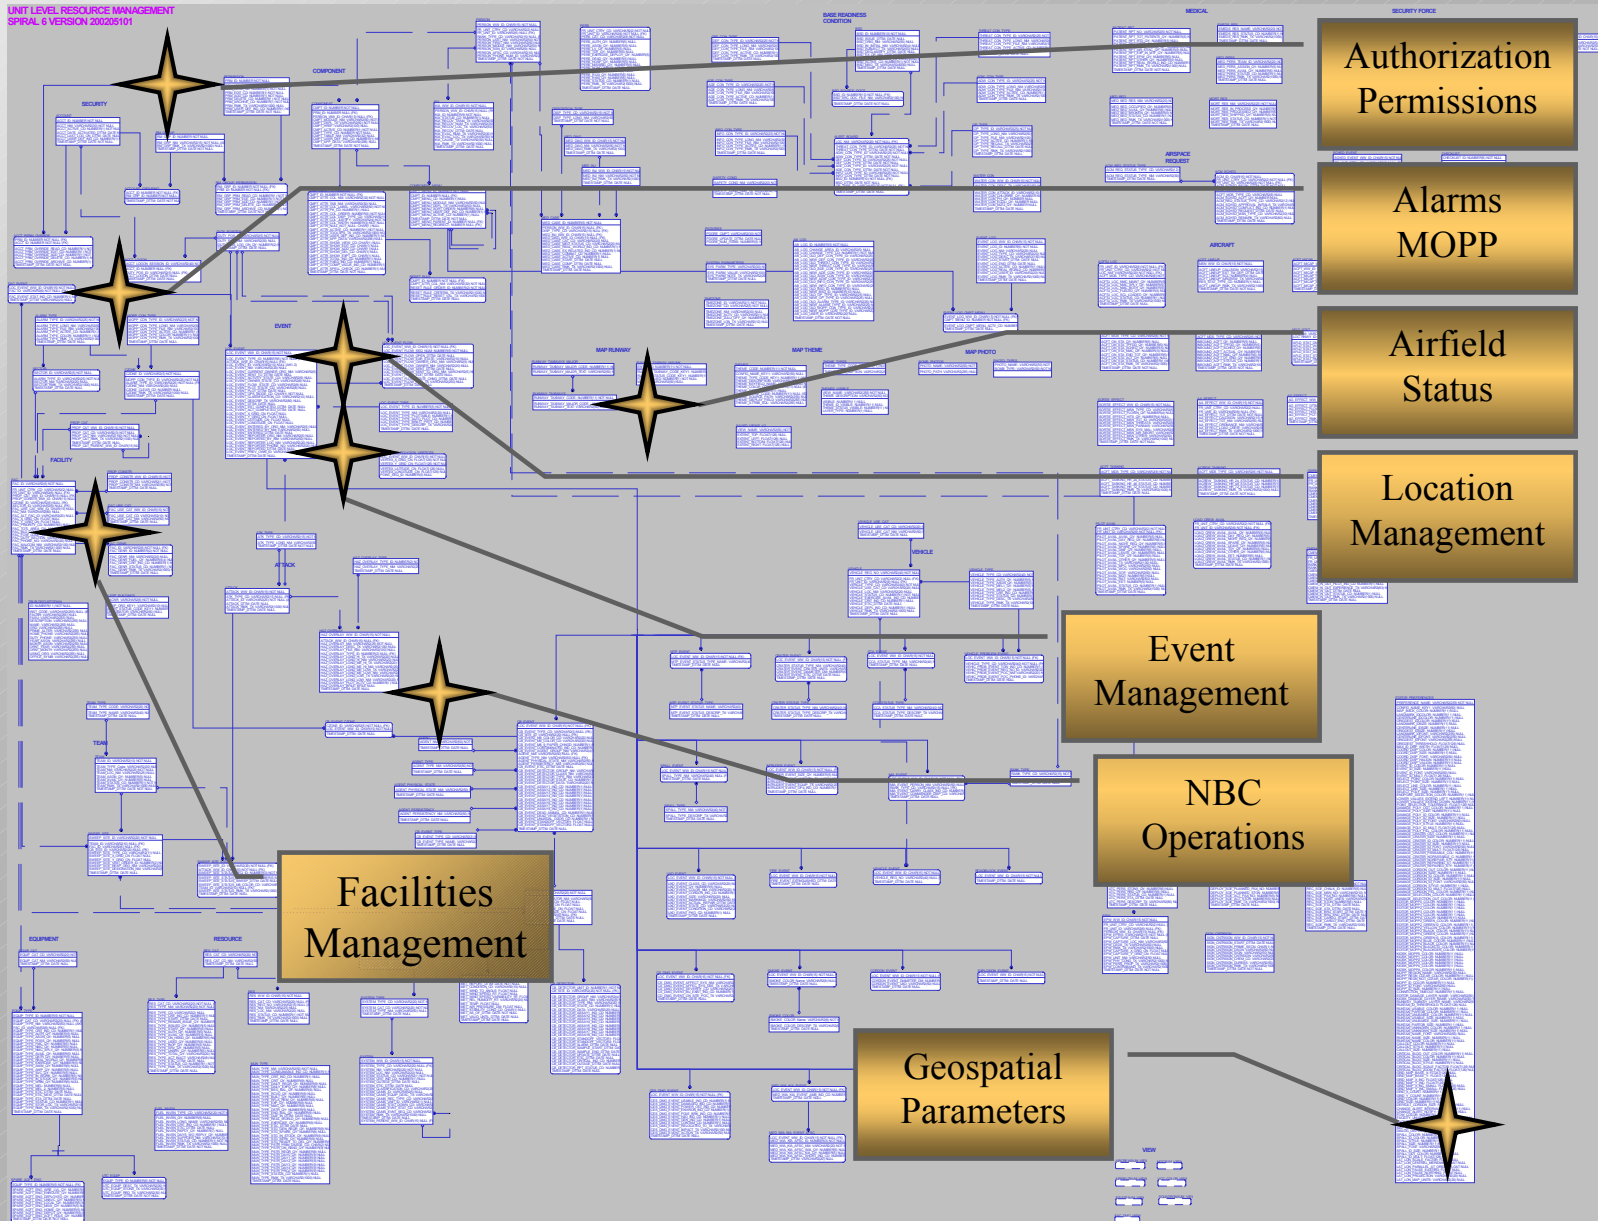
UNIT LEVEL RESOURCE MANAGEMENT
SPIRAL 6 VERSION 200205101

COMPONENT
SECURITY
BASE READINESS CONDITION
MEDICAL
SECURITY FORCE
AIRSPACE REQUEST
AIRCRAFT
EVENT
MAP RUNWAY
MAP THEME
MAP PHOTO
FACILITY
VEHICLE
ATTACK
TEAM
EQUIPMENT
RESOURCE
VIEW

Authorization Permissions

Alarms MOPP

Airfield Status

Location Management

Event Management

NBC Operations

Facilities Management

Geospatial Parameters